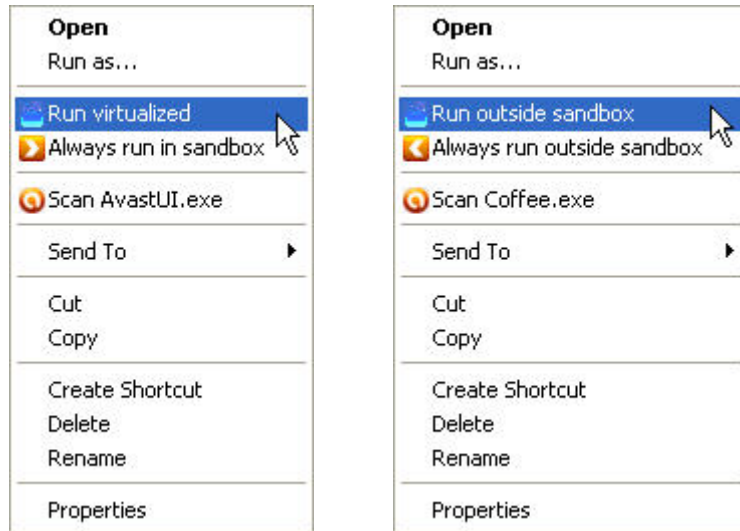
Open
Run as...

Run virtualized
Always run in sandbox

Scan AvastUI.exe

Send To

Cut
Copy

Create Shortcut
Delete
Rename

Properties

Open
Run as...

Run outside sandbox
Always run outside sandbox

Scan Coffee.exe

Send To

Cut
Copy

Create Shortcut
Delete
Rename

Properties